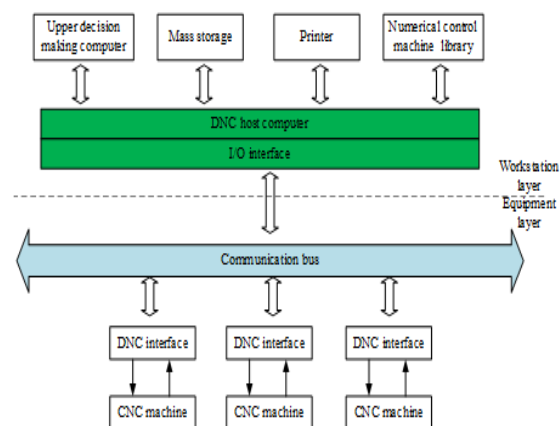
Upper decision making computer

Mass storage

Printer

Numerical control machine library

DNC host computer

I/O interface

Workstation layer

Equipment layer

Communication bus

DNC interface

DNC interface

DNC interface

CNC machine

CNC machine

CNC machine